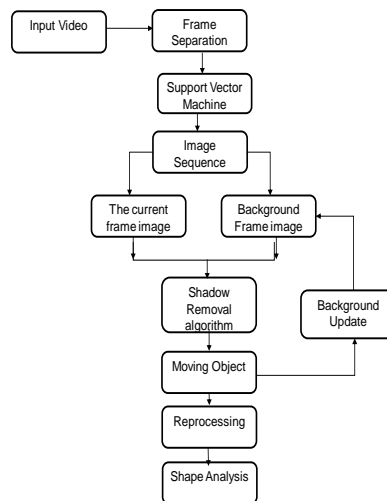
Input Video

Frame Separation

Support Vector Machine

Image Sequence

The current frame image

Background Frame image

Shadow Removal algorithm

Background Update

Moving Object

Reprocessing

Shape Analysis